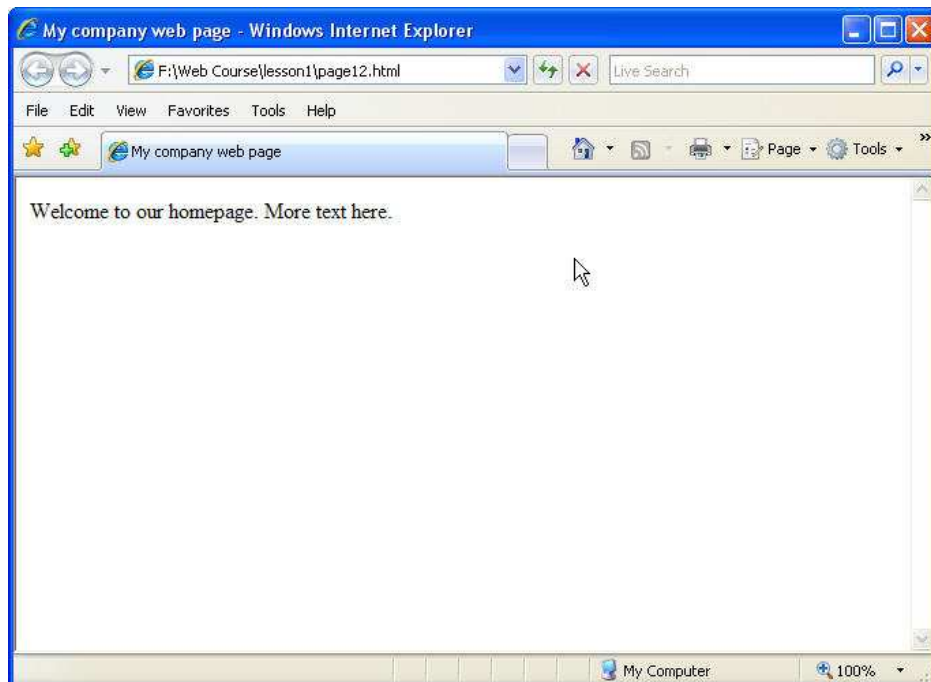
My company web page - Windows Internet Explorer

F:\Web Course\lesson1\page12.html

Live Search

File Edit View Favorites Tools Help

My company web page

Page Tools

Welcome to our homepage. More text here.

My Computer

100%